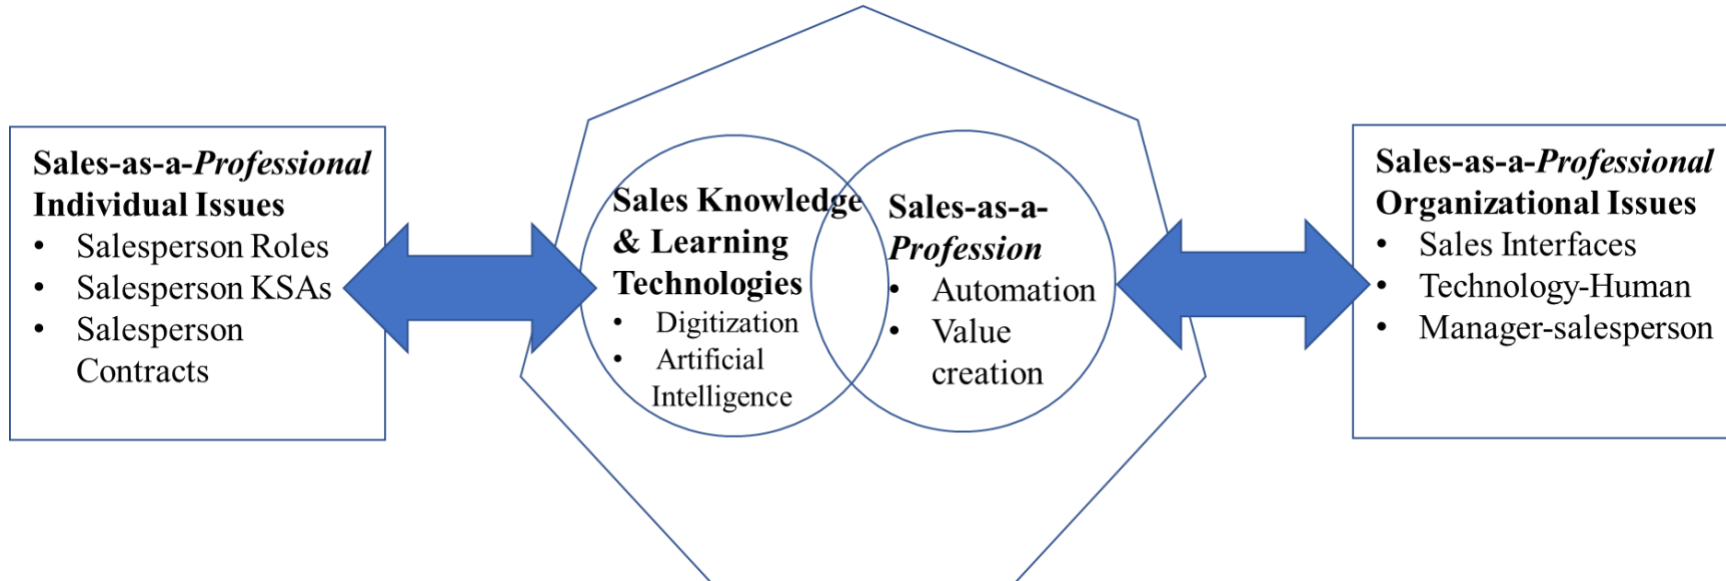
**Sales-as-a-*Professional* Individual Issues**
- Salesperson Roles
- Salesperson KSAs
- Salesperson Contracts

**Sales Knowledge & Learning Technologies**
- Digitization
- Artificial Intelligence

**Sales-as-a-*Profession***
- Automation
- Value creation

**Sales-as-a-*Professional* Organizational Issues**
- Sales Interfaces
- Technology-Human
- Manager-salesperson